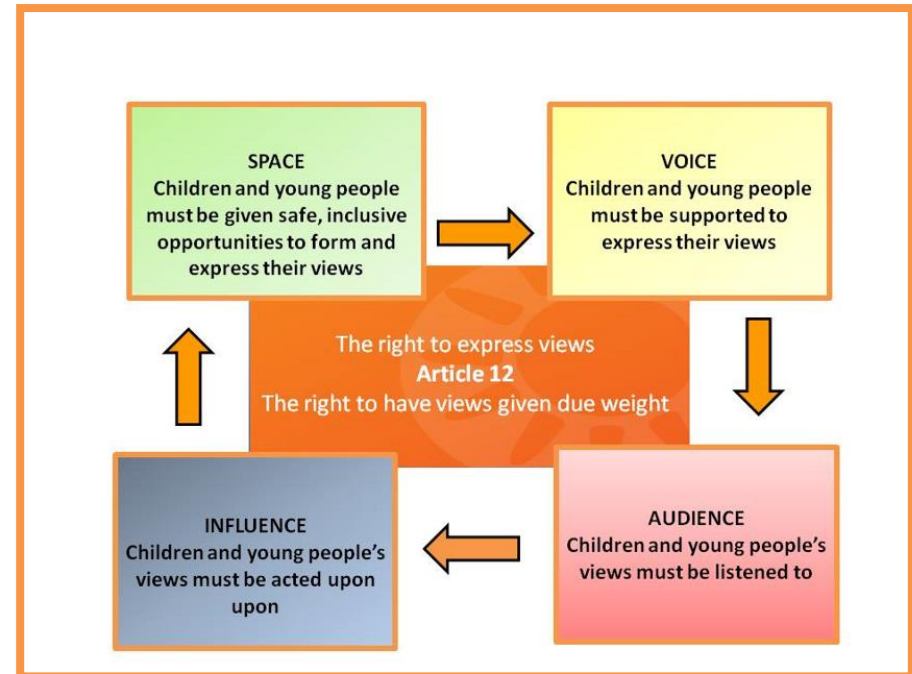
SPACE
Children and young people must be given safe, inclusive opportunities to form and express their views

VOICE
Children and young people must be supported to express their views

The right to express views
Article 12
The right to have views given due weight

AUDIENCE
Children and young people's views must be listened to

INFLUENCE
Children and young people's views must be acted upon upon